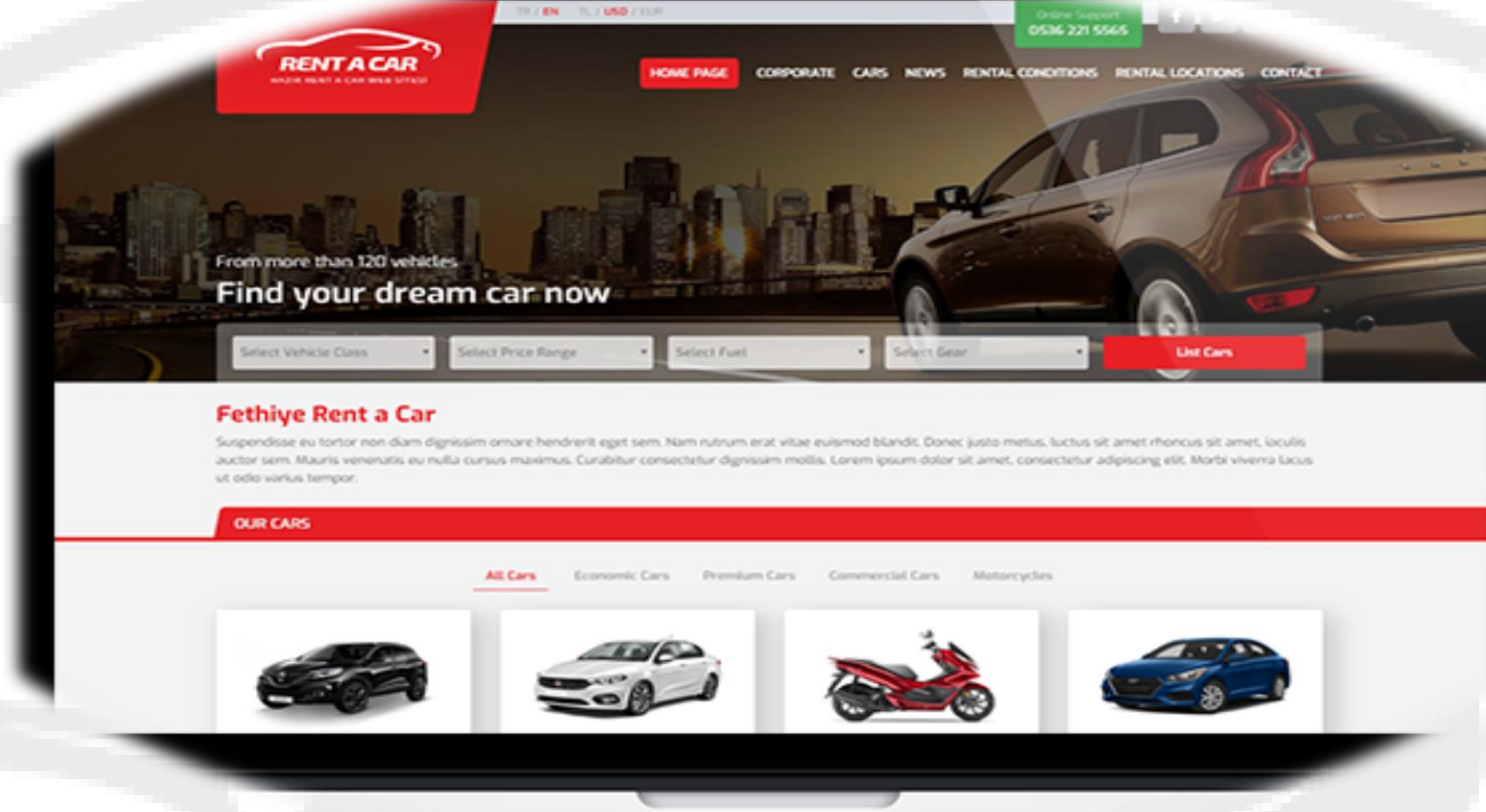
TR / EN TL / USD / EUR

Online Support
0536 221 5565

RENT A CAR
MAZAK RENT A CAR WEB SITESI

HOME PAGE CORPORATE CARS NEWS RENTAL CONDITIONS RENTAL LOCATIONS CONTACT

From more than 120 vehicles
Find your dream car now

Select Vehicle Class
Select Price Range
Select Fuel
Select Gear
List Cars

Fethiye Rent a Car

Suspendisse eu tortor non diam dignissim ornare hendrerit eget sem. Nam rutrum erat vitae euismod blandit. Donec justo metus, luctus sit amet rhoncus sit amet, iaculis auctor sem. Mauris venenatis eu nulla cursus maximus. Curabitur consectetur dignissim mollis. Lorem ipsum dolor sit amet, consectetur adipiscing elit. Morbi viverra lacus ut odio varius tempor.

OUR CARS

All Cars Economic Cars Premium Cars Commercial Cars Motorcycles